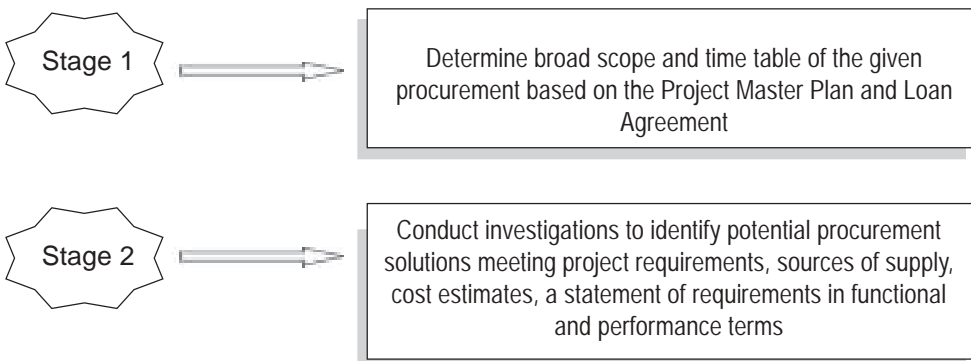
Stage 1

Determine broad scope and time table of the given procurement based on the Project Master Plan and Loan Agreement

Stage 2

Conduct investigations to identify potential procurement solutions meeting project requirements, sources of supply, cost estimates, a statement of requirements in functional and performance terms